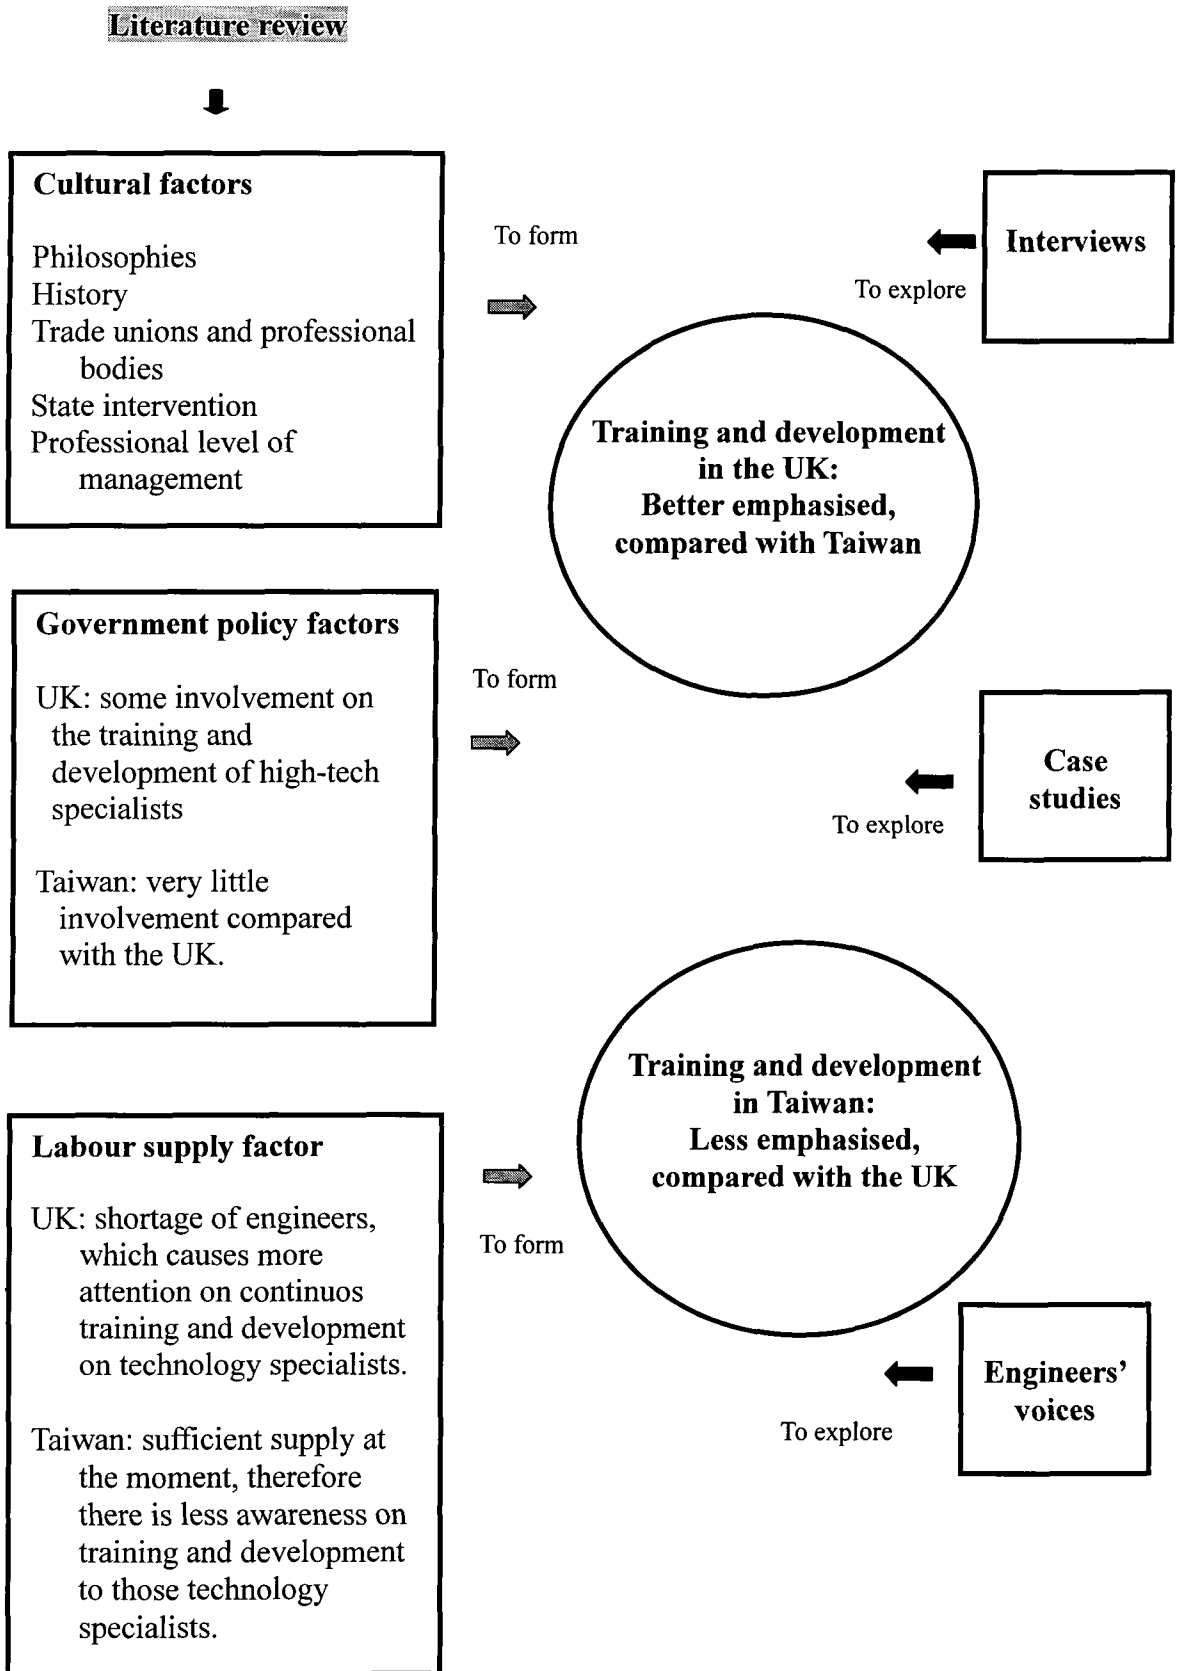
Literature review

Cultural factors

Philosophies
History
Trade unions and professional bodies
State intervention
Professional level of management

To form

To explore

Interviews

Training and development in the UK:
Better emphasised, compared with Taiwan

Government policy factors

UK: some involvement on the training and development of high-tech specialists

Taiwan: very little involvement compared with the UK.

To form

Case studies

To explore

Training and development in Taiwan:
Less emphasised, compared with the UK

Labour supply factor

UK: shortage of engineers, which causes more attention on continuos training and development on technology specialists.

Taiwan: sufficient supply at the moment, therefore there is less awareness on training and development to those technology specialists.

To form

Engineers' voices

To explore